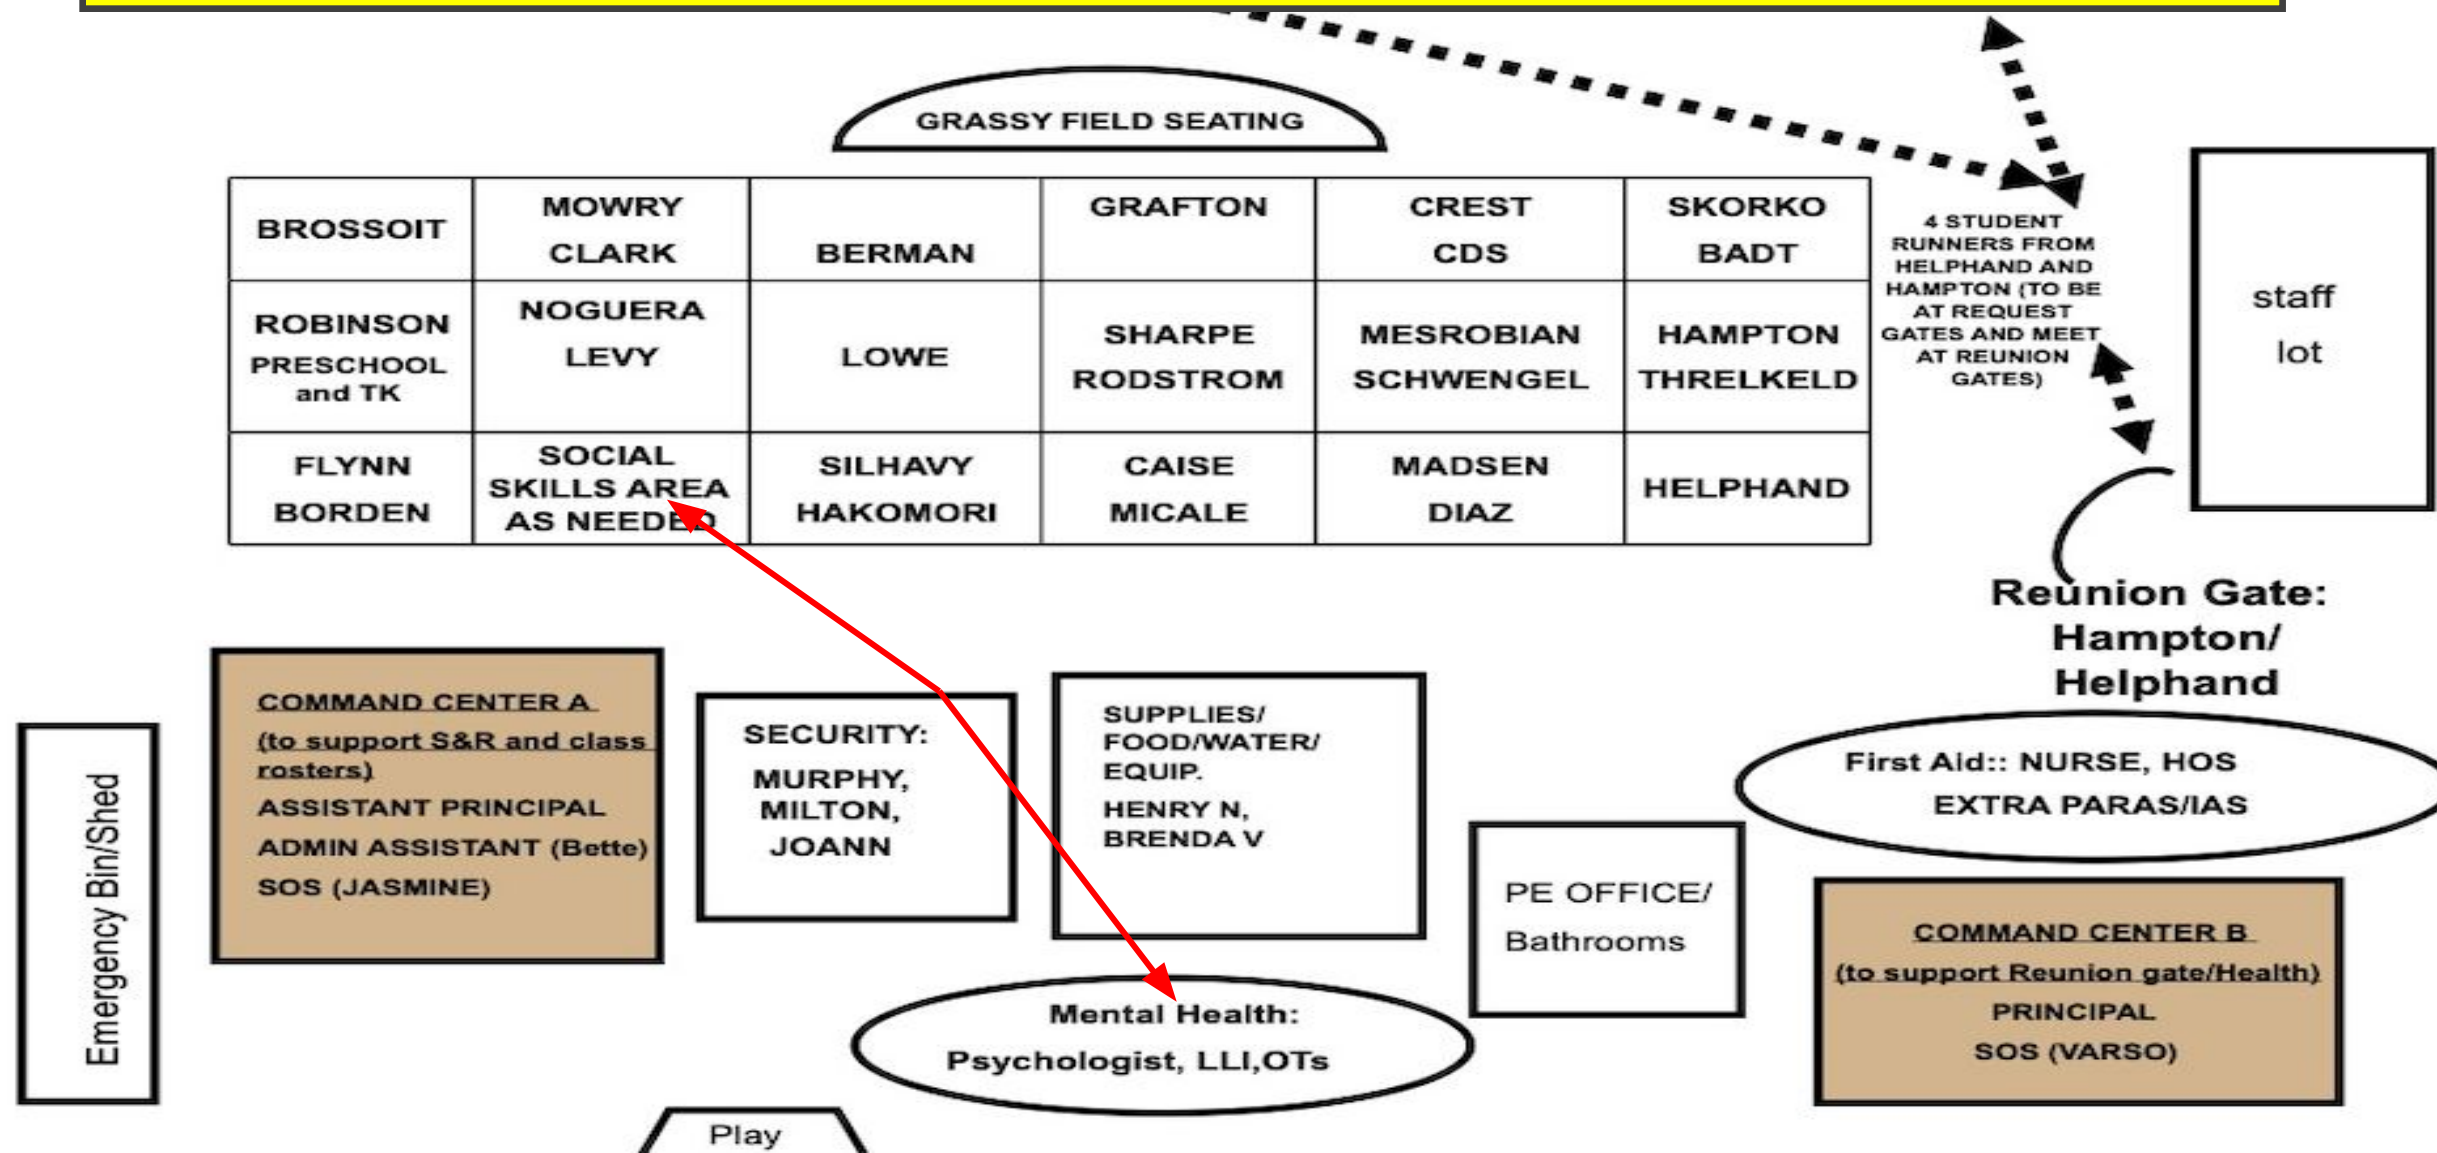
GRASSY FIELD SEATING

| BROSSOIT | MOWRY CLARK | BERMAN | GRAFTON | CREST CDS | SKORKO BADT |
|---|---|---|---|---|---|
| ROBINSON PRESCHOOL and TK | NOGUERA LEVY | LOWE | SHARPE RODSTROM | MESROBIAN SCHWENGEL | HAMPTON THRELKELD |
| FLYNN BORDEN | SOCIAL SKILLS AREA AS NEEDED | SILHAVY HAKOMORI | CAISE MICALE | MADSEN DIAZ | HELPHAND |

4 STUDENT RUNNERS FROM HELPHAND AND HAMPTON (TO BE AT REQUEST GATES AND MEET AT REUNION GATES)

staff lot

Reunion Gate: Hampton/ Helphand

Emergency Bin/Shed

COMMAND CENTER A
(to support S&R and class rosters)
ASSISTANT PRINCIPAL
ADMIN ASSISTANT (Bette)
SOS (JASMINE)

SECURITY:
MURPHY, MILTON, JOANN

SUPPLIES/ FOOD/WATER/ EQUIP.
HENRY N, BRENDA V

First Aid:: NURSE, HOS
EXTRA PARAS/IAS

PE OFFICE/ Bathrooms

COMMAND CENTER B
(to support Reunion gate/Health)
PRINCIPAL
SOS (VARSO)

Mental Health:
Psychologist, LLI,OTs

Play